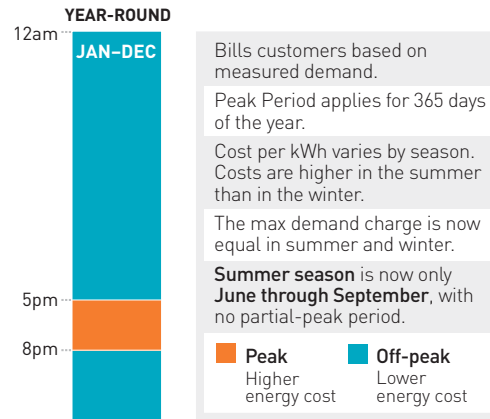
YEAR-ROUND

12am

JAN–DEC

5pm

8pm

Bills customers based on measured demand.

Peak Period applies for 365 days of the year.

Cost per kWh varies by season. Costs are higher in the summer than in the winter.

The max demand charge is now equal in summer and winter.

Summer season is now only June through September, with no partial-peak period.

Peak
Higher energy cost

Off-peak
Lower energy cost